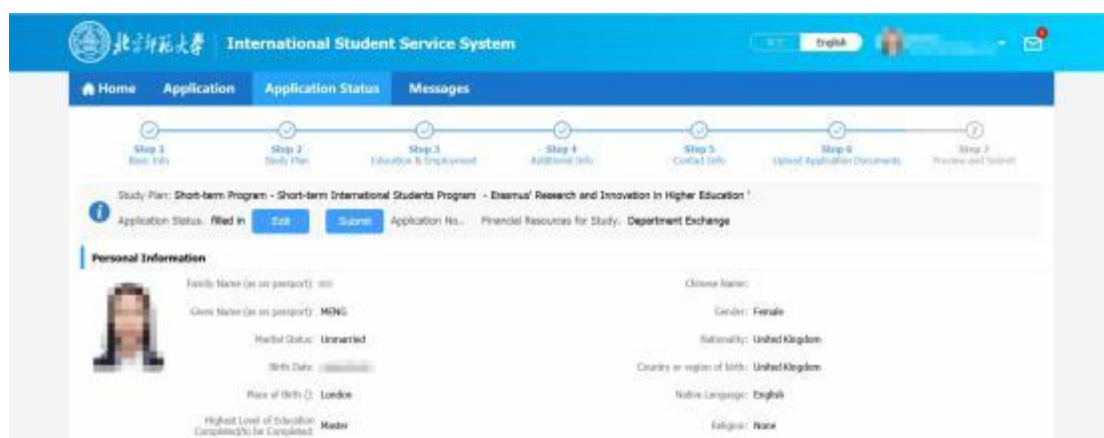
北京师范大学 | International Student Service System

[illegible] English

Home Application Application Status Messages

Step 1 Basic Info

Step 2 Study Plan

Step 3 Education & Employment

Step 4 Additional Info

Step 5 Contact Info

Step 6 Upload Application Documents

Step 7 Preview and Submit

Study Plan: Short-term Program - Short-term International Students Program - Erasmus' Research and Innovation in Higher Education '

Application Status: filled in Edit Submit Application No.: Financial Resources for Study: Department Exchange

Personal Information

Family Name (as on passport): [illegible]

Chinese Name:

Given Name (as on passport): MENG

Gender: Female

Marital Status: Unmarried

Nationality: United Kingdom

Birth Date: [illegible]

Country or region of birth: United Kingdom

Place of Birth (): London

Native Language: English

Highest Level of Education Completed(To be Completed): Master

Religion: None